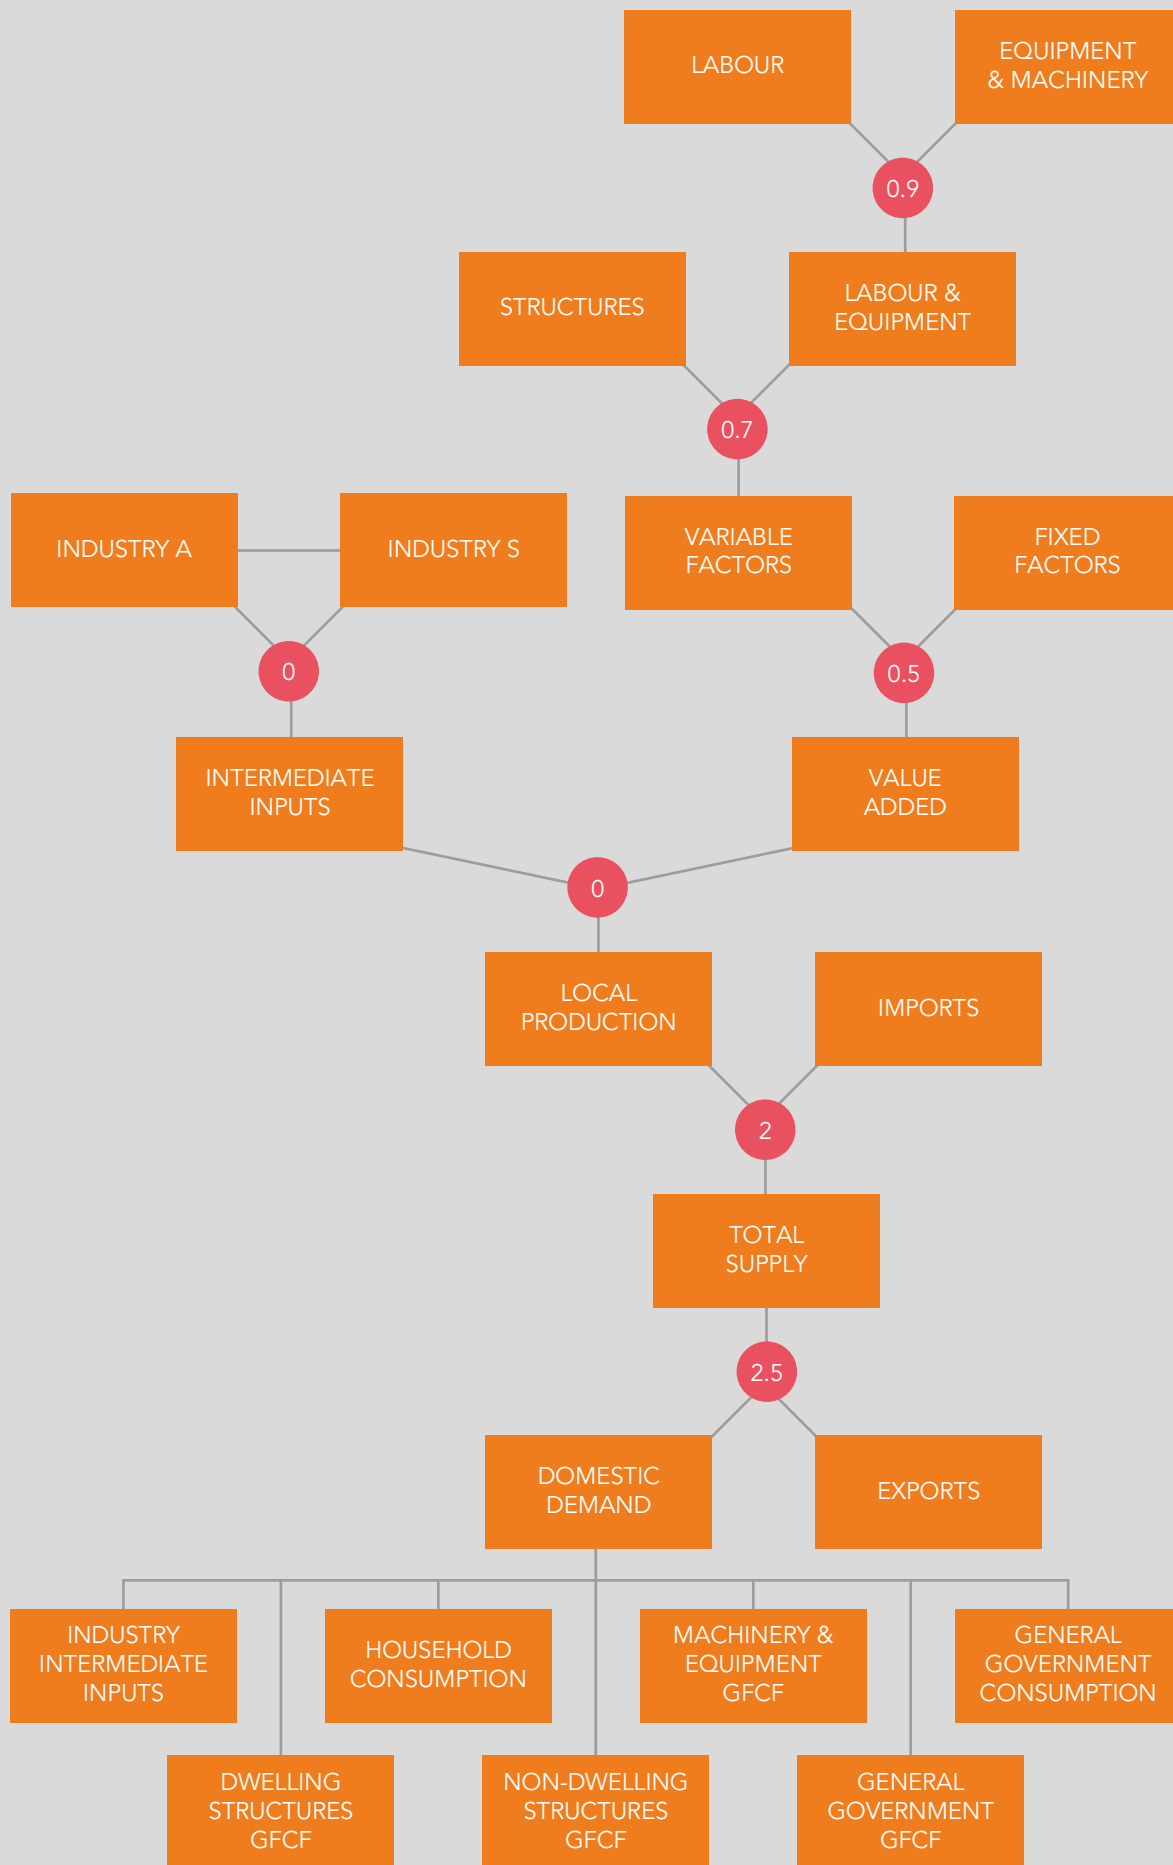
LABOUR

EQUIPMENT & MACHINERY

0.9

STRUCTURES

LABOUR & EQUIPMENT

0.7

INDUSTRY A

INDUSTRY S

VARIABLE FACTORS

FIXED FACTORS

0

0.5

INTERMEDIATE INPUTS

VALUE ADDED

0

LOCAL PRODUCTION

IMPORTS

2

TOTAL SUPPLY

2.5

DOMESTIC DEMAND

EXPORTS

INDUSTRY INTERMEDIATE INPUTS

HOUSEHOLD CONSUMPTION

MACHINERY & EQUIPMENT GFCF

GENERAL GOVERNMENT CONSUMPTION

DWELLING STRUCTURES GFCF

NON-DWELLING STRUCTURES GFCF

GENERAL GOVERNMENT GFCF